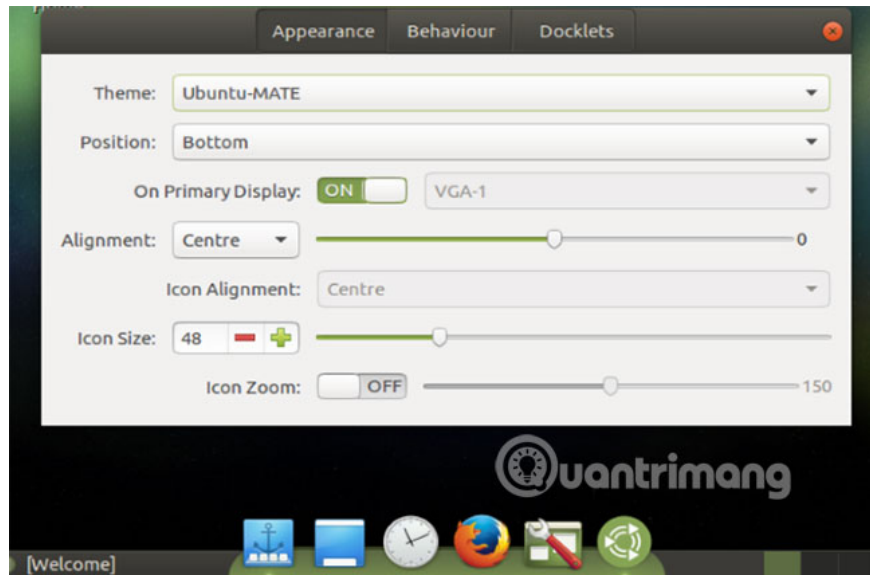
Appearance Behaviour Docklets

Theme: Ubuntu-MATE

Position: Bottom

On Primary Display: ON VGA-1

Alignment: Centre 0

Icon Alignment: Centre

Icon Size: 48

Icon Zoom: OFF 150

uantrimang

[Welcome]